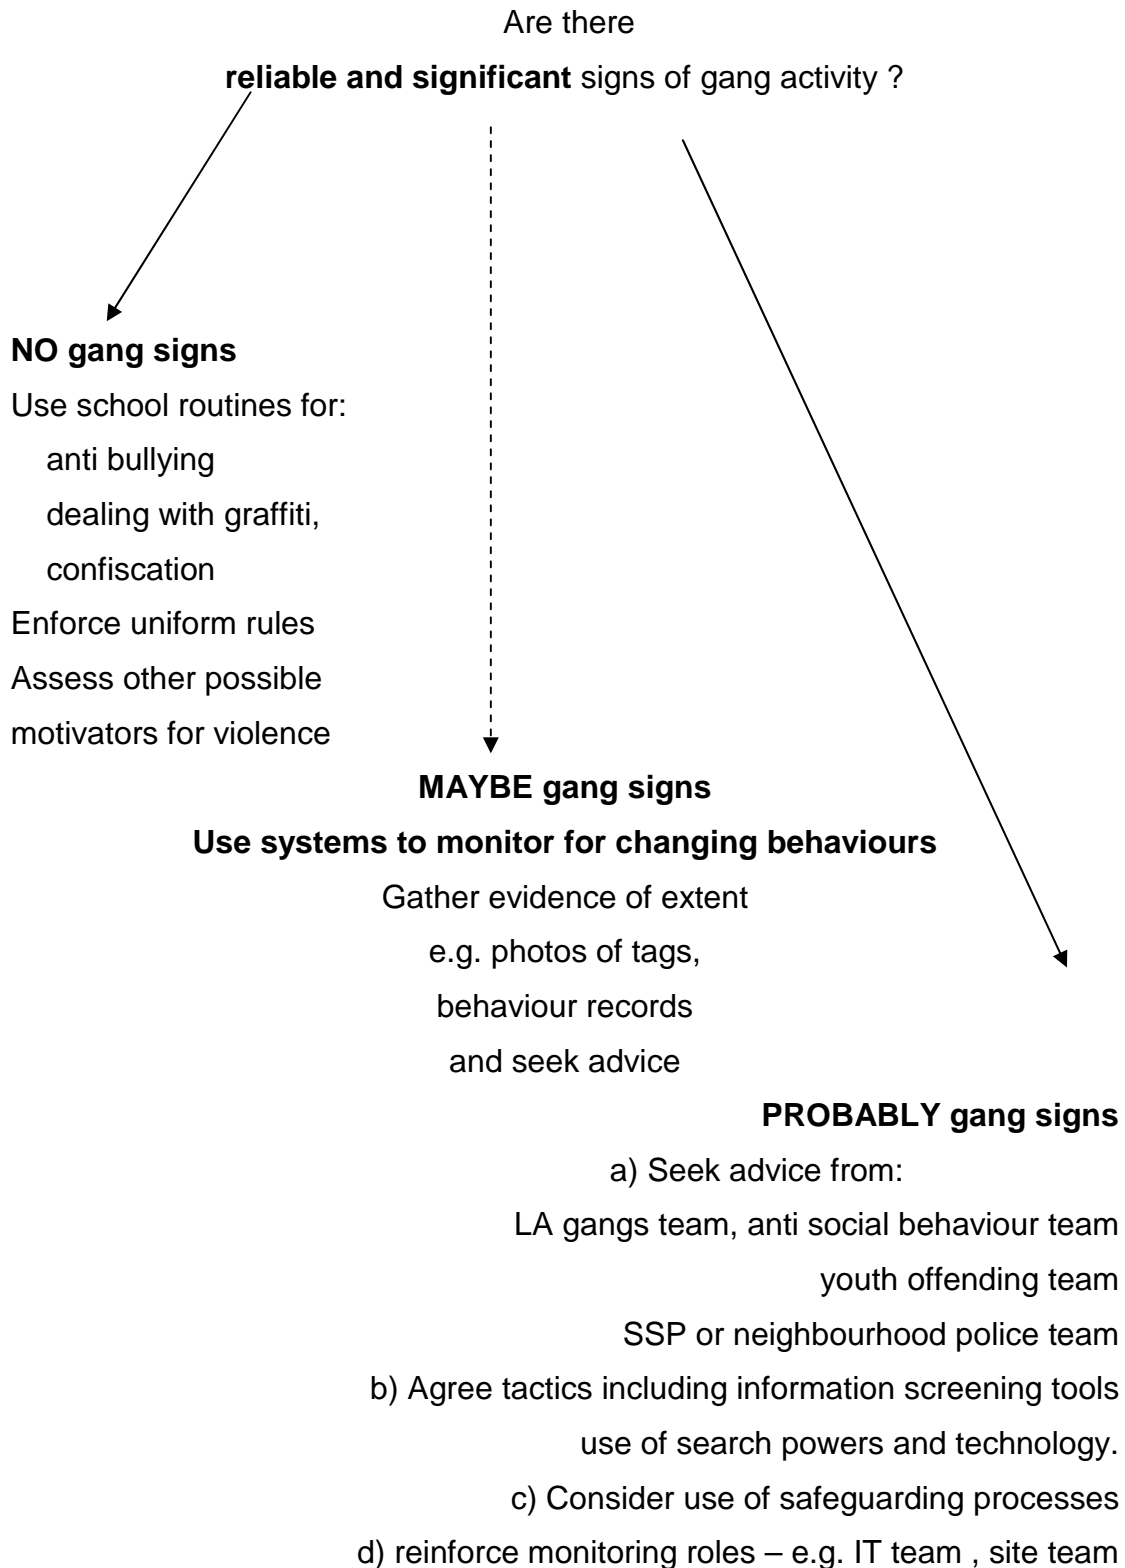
Are there

**reliable and significant** signs of gang activity ?

**NO gang signs**

Use school routines for:

anti bullying

dealing with graffiti,

confiscation

Enforce uniform rules

Assess other possible motivators for violence

**MAYBE gang signs**

**Use systems to monitor for changing behaviours**

Gather evidence of extent

e.g. photos of tags,

behaviour records

and seek advice

**PROBABLY gang signs**

a) Seek advice from:

LA gangs team, anti social behaviour team

youth offending team

SSP or neighbourhood police team

b) Agree tactics including information screening tools

use of search powers and technology.

c) Consider use of safeguarding processes

d) reinforce monitoring roles – e.g. IT team , site team